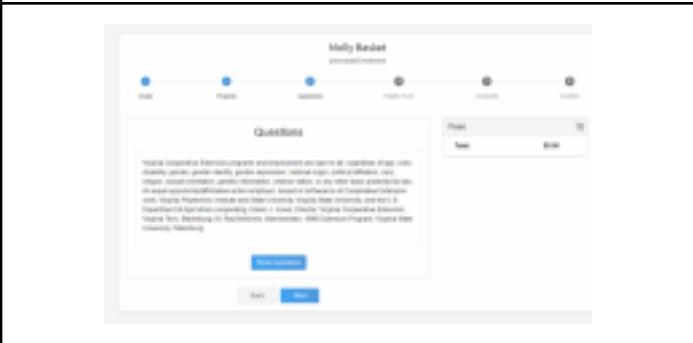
Molly Basket
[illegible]

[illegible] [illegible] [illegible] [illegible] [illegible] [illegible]

Questions

Virginia Cooperative Extension programs and employment are open to all, regardless of age, color, disability, gender, gender identity, gender expression, national origin, political affiliation, race, religion, sexual orientation, genetic information, veteran status, or any other basis protected by law. An equal opportunity/affirmative action employer. Issued in furtherance of Cooperative Extension work, Virginia Polytechnic Institute and State University, Virginia State University, and the U.S. Department of Agriculture cooperating. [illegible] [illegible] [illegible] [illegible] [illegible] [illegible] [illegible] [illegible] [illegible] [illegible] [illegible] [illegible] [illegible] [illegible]

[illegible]

Back Next

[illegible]
Total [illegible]